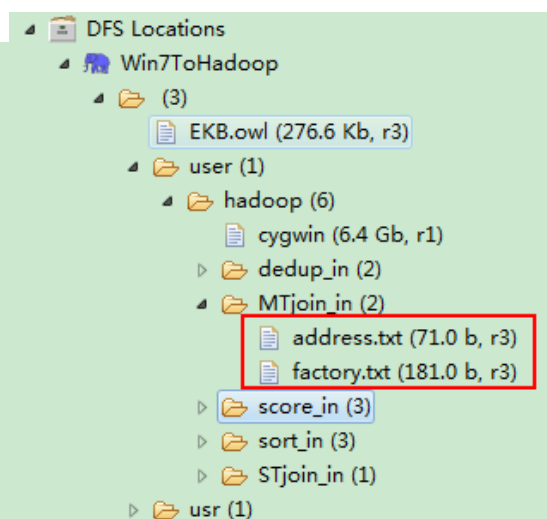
DFS Locations
Win7ToHadoop
(3)
EKB.owl (276.6 Kb, r3)
user (1)
hadoop (6)
cygwin (6.4 Gb, r1)
dedup_in (2)
MTjoin_in (2)
address.txt (71.0 b, r3)
factory.txt (181.0 b, r3)
score_in (3)
sort_in (3)
STjoin_in (1)
usr (1)